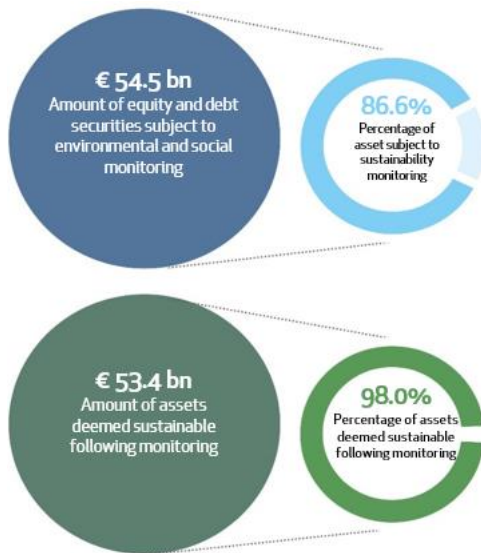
€ 54.5 bn
Amount of equity and debt securities subject to environmental and social monitoring

86.6%
Percentage of asset subject to sustainability monitoring

€ 53.4 bn
Amount of assets deemed sustainable following monitoring

98.0%
Percentage of assets deemed sustainable following monitoring